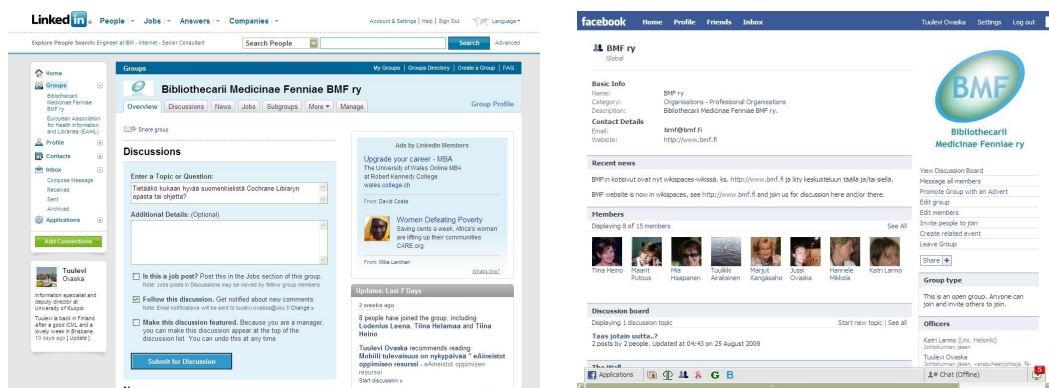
Linked in. People · Jobs · Answers · Companies ·
Account & Settings | Help | Sign Out Language
Explore People Search: Engineer at IBM - Internet - Senior Consultant
Search People
Search
Advanced

Home
Groups
Bibliothecarii Medicinae Fenniae BMF ry
European Association for Health Information and Libraries (EAHIL)
Profile
Contacts
Inbox
Compose Message
Received
Sent
Archived
Applications
Add Connections

Tuulevi Ovaska
Information specialist and deputy director at University of Kuopio
Tuulevi is back in Finland after a good ICML and a lovely week in Brisbane. 10 days ago [ Update ]

Groups
My Groups | Groups Directory | Create a Group | FAQ
Bibliothecarii Medicinae Fenniae BMF ry
Overview Discussions News Jobs Subgroups More Manage
Group Profile
Share group

Discussions
Enter a Topic or Question:
Tietääkö kukaan hyvää suomenkielistä Cochrane Libraryn opasta tai ohjetta?
Additional Details: (Optional)

Is this a job post? Post this in the Jobs section of this group.
Note: Jobs posts in Discussions may be moved by fellow group members.
Follow this discussion. Get notified about new comments.
Note: Email notifications will be sent to tuulevi.ovaska@uku.fi Change »
Make this discussion featured. Because you are a manager, you can make this discussion appear at the top of the discussion list. You can undo this at any time.
Submit for Discussion

Ads by LinkedIn Members
Upgrade your career - MBA
The University of Wales Online MBA at Robert Kennedy College wales.college.ch
From: David Costa
Women Defeating Poverty
Saving cents a week, Africa's women are lifting up their communities CARE.org
From: Willie Lanham
What's this?

Updates: Last 7 Days
2 weeks ago
8 people have joined the group, including Lodenius Leena, Tiina Helamaa and Tiina Heino
Tuulevi Ovaska recommends reading: Mobiili tulevaisuus on nykypäivää " eAineistot oppimisen resurssi - eAineistot oppimisen resurssi
Start discussion »

facebook Home Profile Friends Inbox
Tuulevi Ovaska Settings Log out
BMF ry
Global

Basic Info
Name: BMF ry
Category: Organisations - Professional Organisations
Description: Bibliothecarii Medicinae Fenniae BMF ry.
Contact Details
Email: bmf@bmf.fi
Website: http://www.bmf.fi

BMF
Bibliothecarii Medicinae Fenniae ry

Recent news
BMF:n kotisivut ovat nyt wikispaces-wikissä, ks. http://www.bmf.fi ja liity keskusteluun täällä ja/tai siellä.
BMF website is now in wikispaces, see http://www.bmf.fi and join us for discussion here and/or there.

View Discussion Board
Message all members
Promote Group with an Advert
Edit group
Edit members
Invite people to join
Create related event
Leave Group
Share

Members
Displaying 8 of 15 members
See All
Tiina Heino
Maarit Putous
Mia Haapanen
Tuulikki Airaksinen
Marjut Kangasaho
Jussi Ovaska
Hannele Mikkola
Katri Larmo

Group type
This is an open group. Anyone can join and invite others to join.

Discussion board
Displaying 1 discussion topic
Start new topic | See all
Taas jotain uutta..?
2 posts by 2 people. Updated at 04:43 on 25 August 2009

Officers
Katri Larmo (Uni. Helsinki)
Johtokunnan jäsen
Tuulevi Ovaska
Johtokunnan jäsen, varapuheenjohtaja, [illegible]

The Wall
Applications
Chat (Offline)